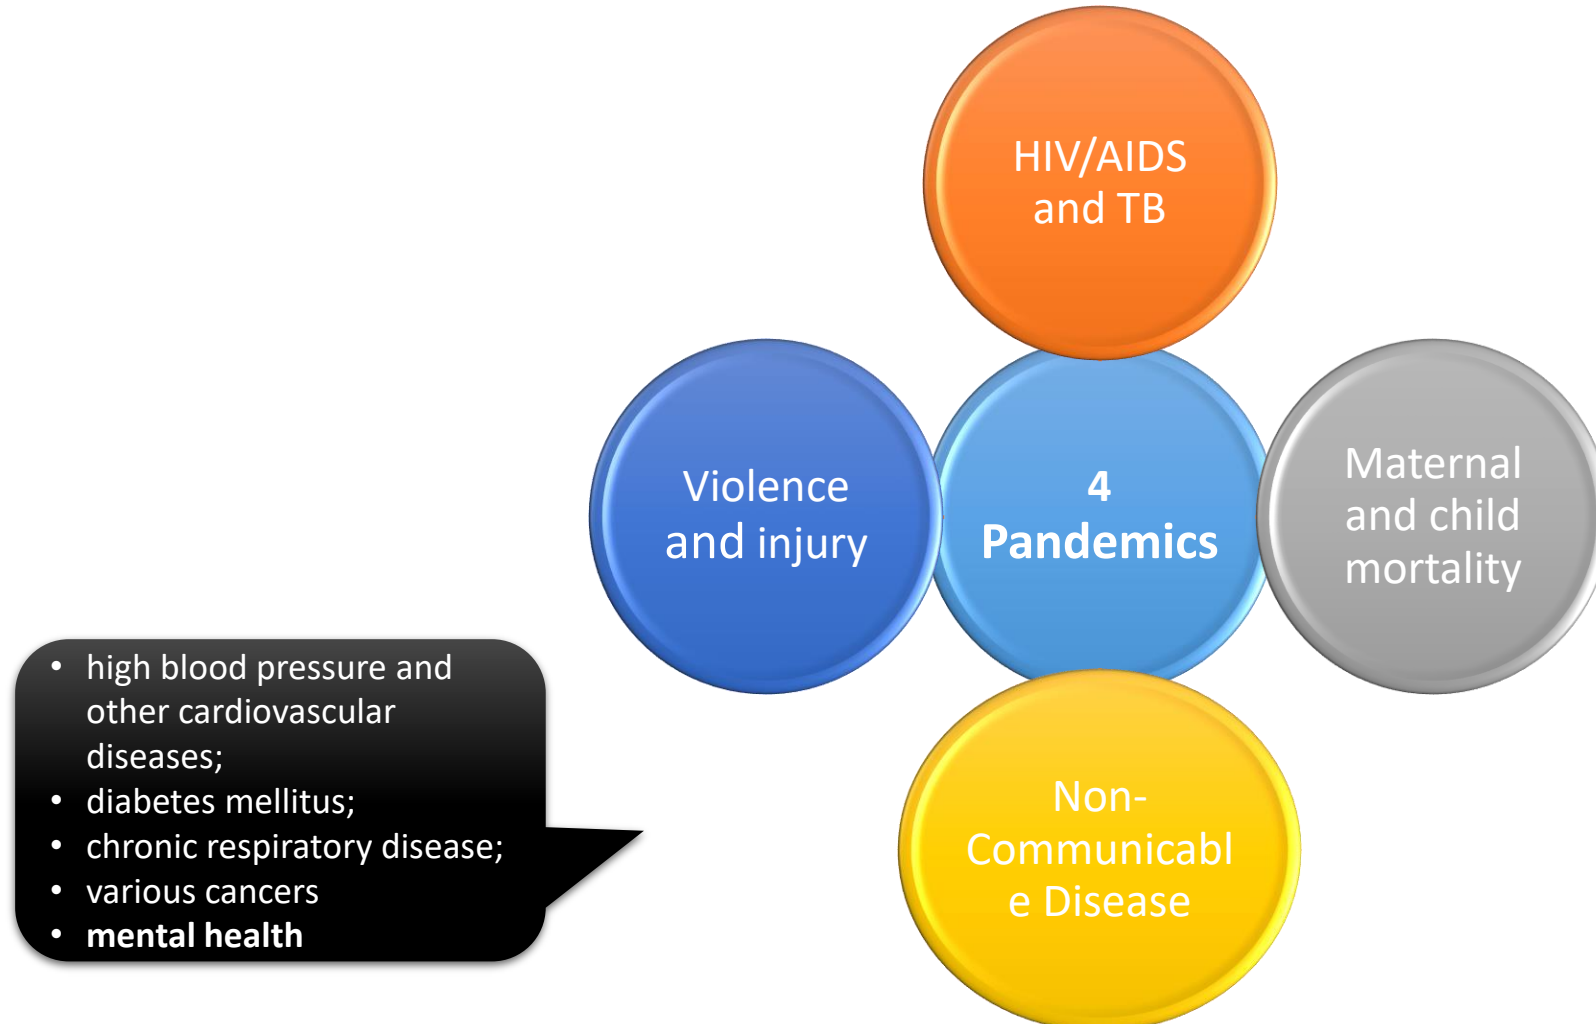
HIV/AIDS and TB

Violence and injury

**4 Pandemics**

Maternal and child mortality

Non-Communicable Disease

- high blood pressure and other cardiovascular diseases;
- diabetes mellitus;
- chronic respiratory disease;
- various cancers
- **mental health**